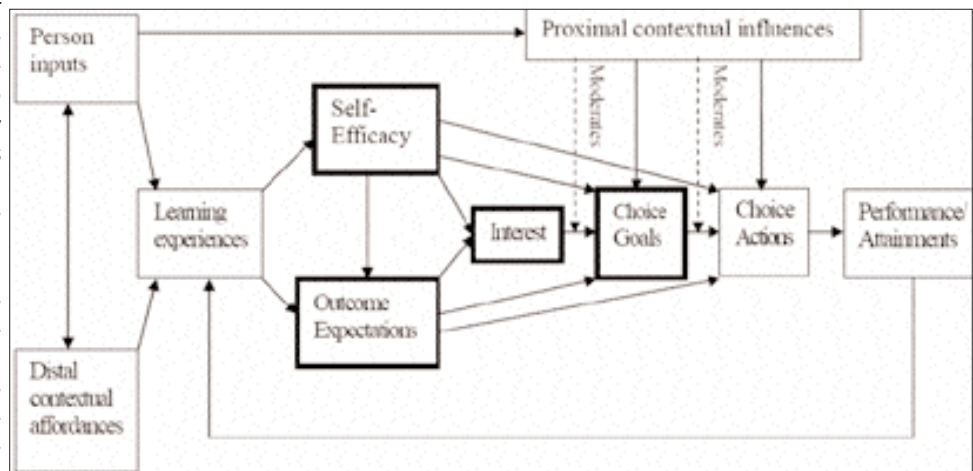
Person inputs

Proximal contextual influences

Moderates

Moderates

Self-Efficacy

Learning experiences

Interest

Choice Goals

Choice Actions

Performance/ Attainments

Outcome Expectations

Distal contextual affordances